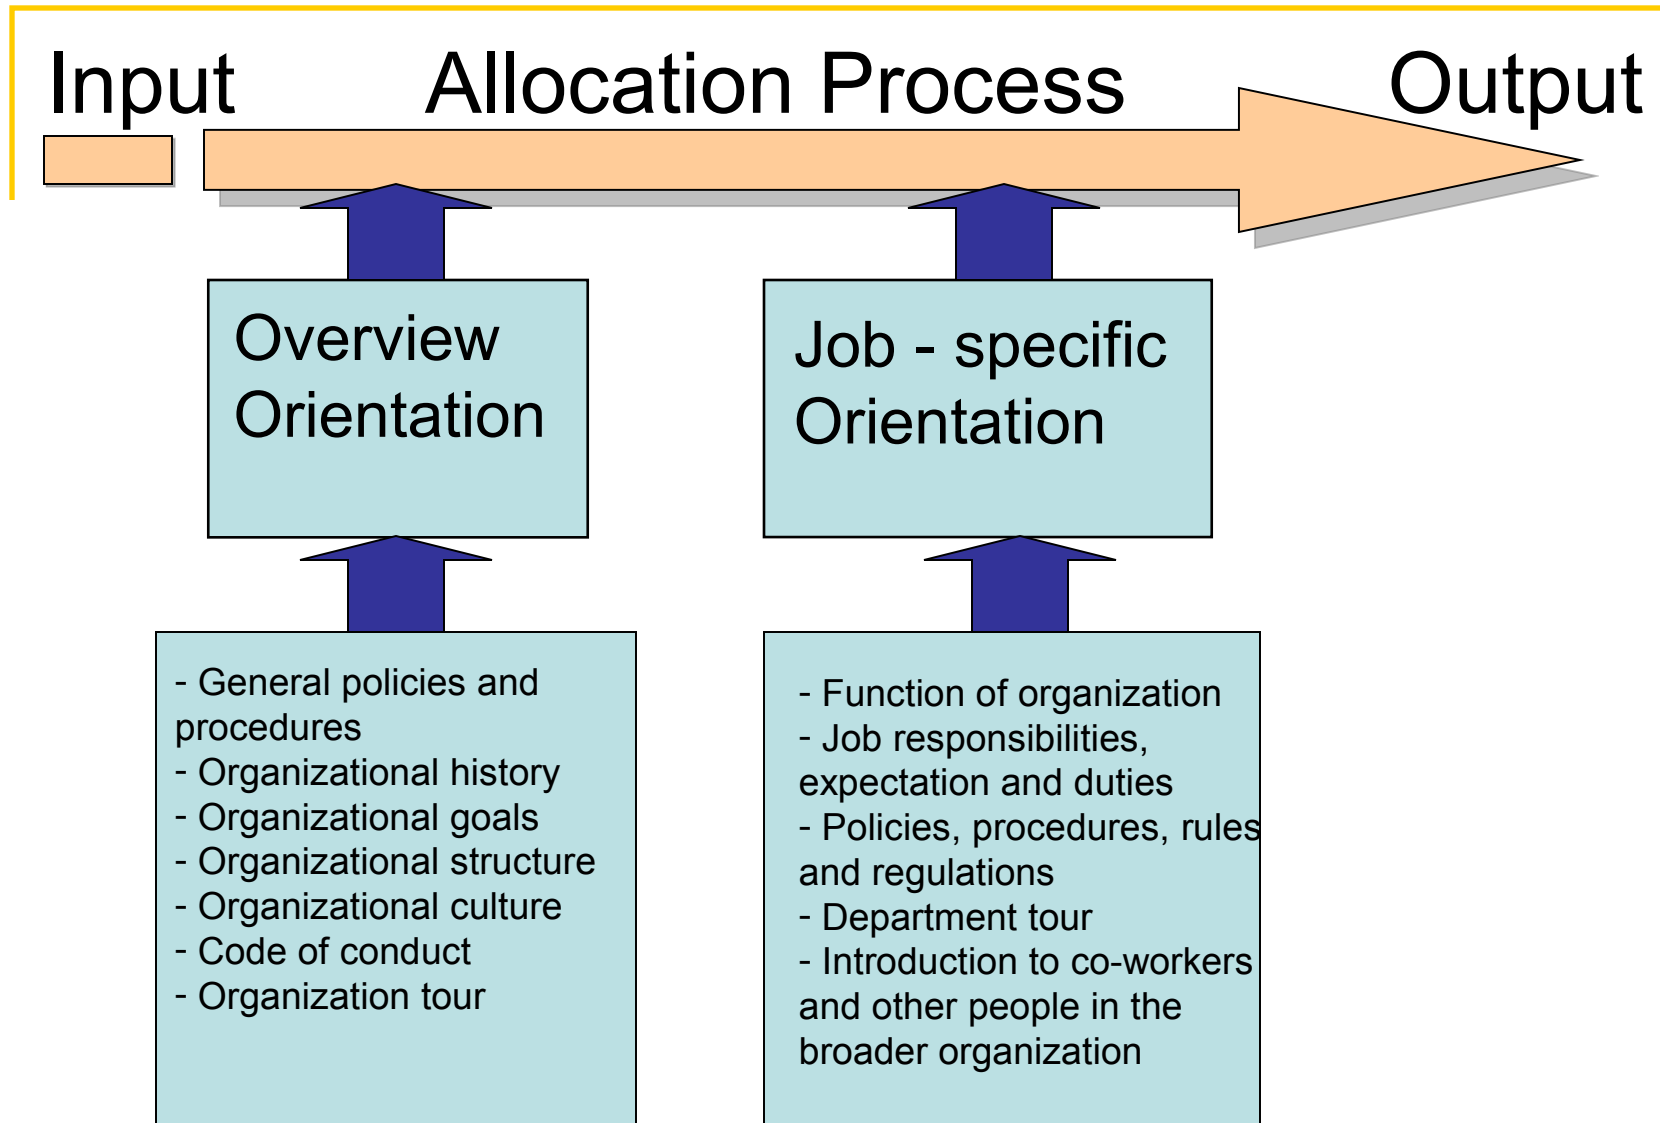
Input Allocation Process Output

Overview Orientation

Job - specific Orientation

- General policies and procedures
- Organizational history
- Organizational goals
- Organizational structure
- Organizational culture
- Code of conduct
- Organization tour

- Function of organization
- Job responsibilities, expectation and duties
- Policies, procedures, rules and regulations
- Department tour
- Introduction to co-workers and other people in the broader organization